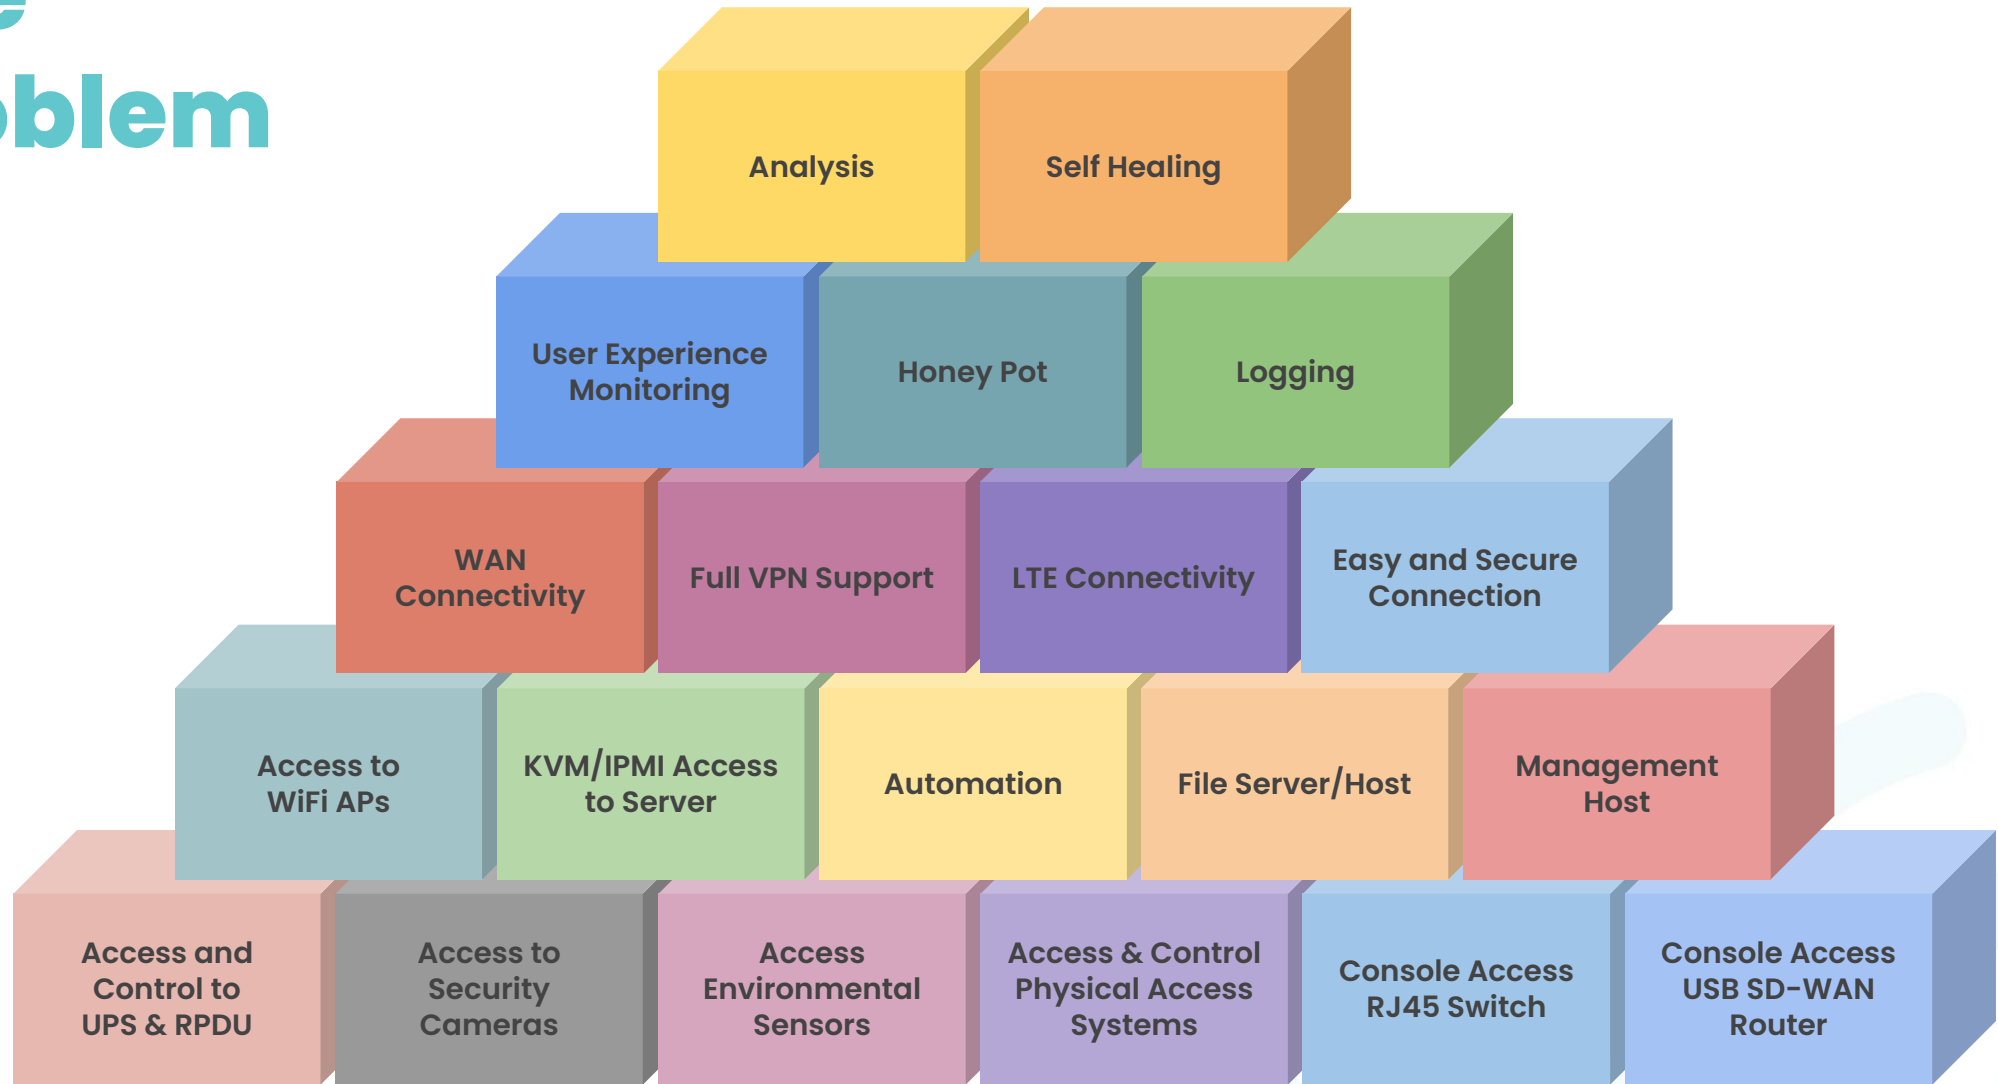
oblem

Analysis
Self Healing

User Experience Monitoring
Honey Pot
Logging

WAN Connectivity
Full VPN Support
LTE Connectivity
Easy and Secure Connection

Access to WiFi APs
KVM/IPMI Access to Server
Automation
File Server/Host
Management Host

Access and Control to UPS & RPDU
Access to Security Cameras
Access Environmental Sensors
Access & Control Physical Access Systems
Console Access RJ45 Switch
Console Access USB SD-WAN Router